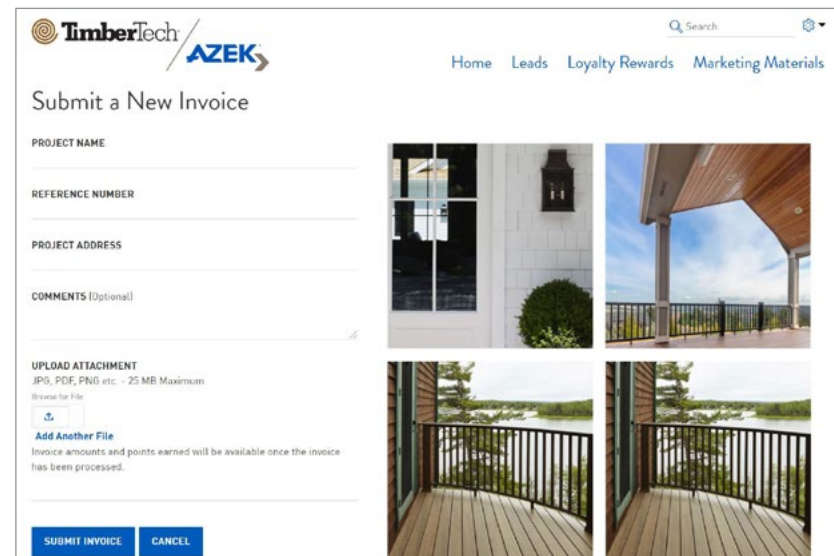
TimberTech AZEK

Search

Home Leads Loyalty Rewards Marketing Materials

Submit a New Invoice

PROJECT NAME

REFERENCE NUMBER

PROJECT ADDRESS

COMMENTS (Optional)

UPLOAD ATTACHMENT
JPG, PDF, PNG etc. - 25 MB Maximum
Browse for File

Add Another File
Invoice amounts and points earned will be available once the invoice has been processed.

SUBMIT INVOICE CANCEL